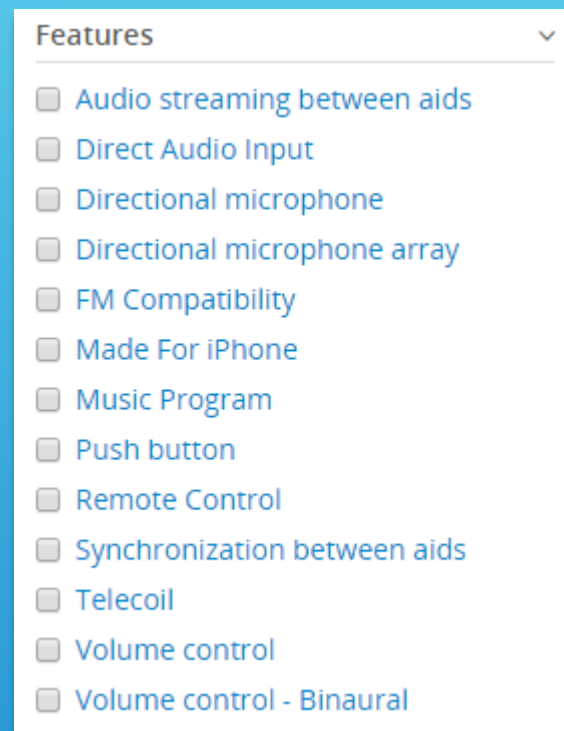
Features

Audio streaming between aids
Direct Audio Input
Directional microphone
Directional microphone array
FM Compatibility
Made For iPhone
Music Program
Push button
Remote Control
Synchronization between aids
Telecoil
Volume control
Volume control - Binaural